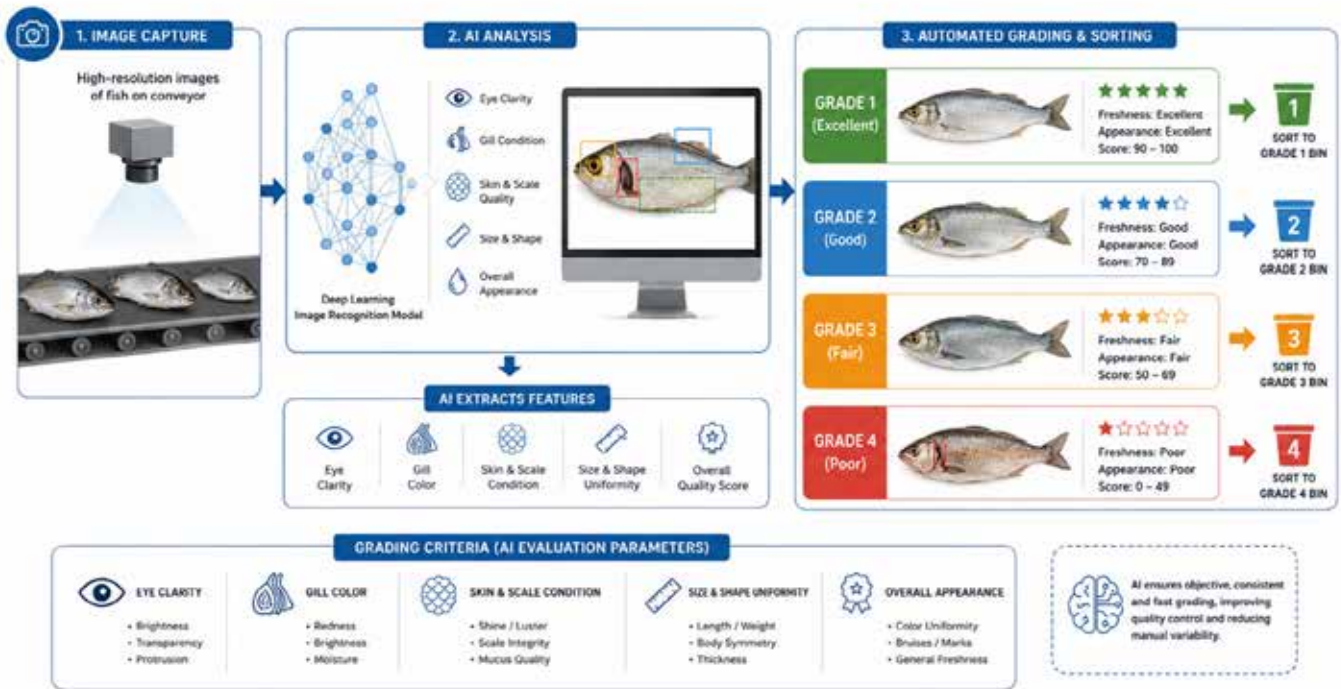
1. IMAGE CAPTURE

High-resolution images of fish on conveyor

2. AI ANALYSIS

Eye Clarity

Gill Condition

Skin & Scale Quality

Size & Shape

Overall Appearance

Deep Learning Image Recognition Model

AI EXTRACTS FEATURES

Eye Clarity

Gill Color

Skin & Scale Condition

Size & Shape Uniformity

Overall Quality Score

3. AUTOMATED GRADING & SORTING

GRADE 1 (Excellent)

Freshness: Excellent
Appearance: Excellent
Score: 90 – 100

1

SORT TO GRADE 1 BIN

GRADE 2 (Good)

Freshness: Good
Appearance: Good
Score: 70 – 89

2

SORT TO GRADE 2 BIN

GRADE 3 (Fair)

Freshness: Fair
Appearance: Fair
Score: 50 – 69

3

SORT TO GRADE 3 BIN

GRADE 4 (Poor)

Freshness: Poor
Appearance: Poor
Score: 0 – 49

4

SORT TO GRADE 4 BIN

GRADING CRITERIA (AI EVALUATION PARAMETERS)

EYE CLARITY
• Brightness
• Transparency
• Protrusion

GILL COLOR
• Redness
• Brightness
• Moisture

SKIN & SCALE CONDITION
• Shine / Luster
• Scale Integrity
• Mucus Quality

SIZE & SHAPE UNIFORMITY
• Length / Weight
• Body Symmetry
• Thickness

OVERALL APPEARANCE
• Color Uniformity
• Bruises / Marks
• General Freshness

AI ensures objective, consistent and fast grading, improving quality control and reducing manual variability.